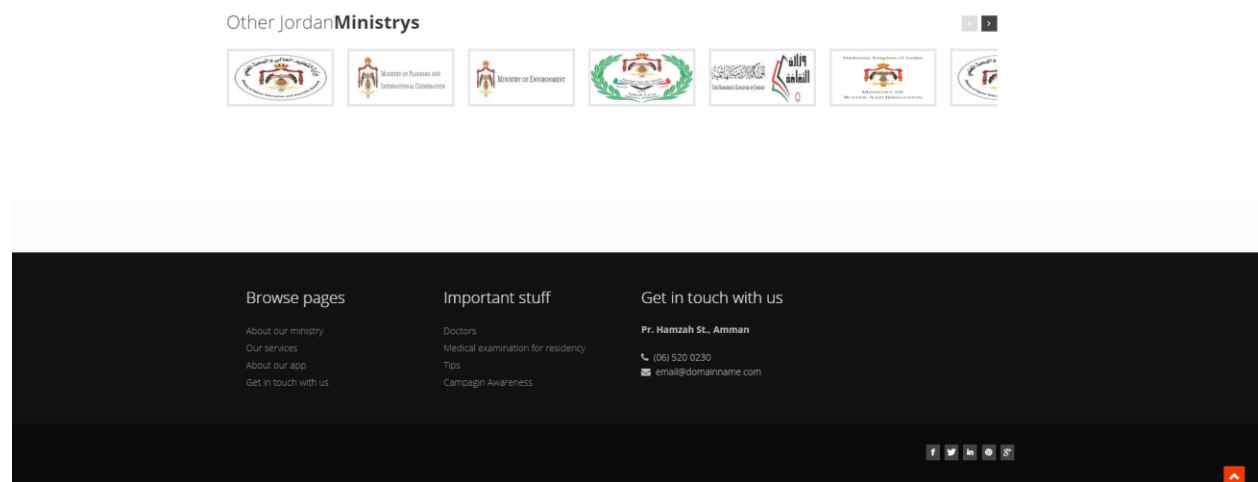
Other Jordan**Ministrys**

Ministry of Planning and International Cooperation

Ministry of Environment

وزارة الثقافة

The Hashemite Kingdom of Jordan

Hashemite Kingdom of Jordan
Ministry of Water and Irrigation

Browse pages

About our ministry
Our services
About our app
Get in touch with us

Important stuff

Doctors
Medical examination for residency
Tips
Campagin Awareness

Get in touch with us

**Pr. Hamzah St., Amman**

(06) 520 0230
email@domainname.com